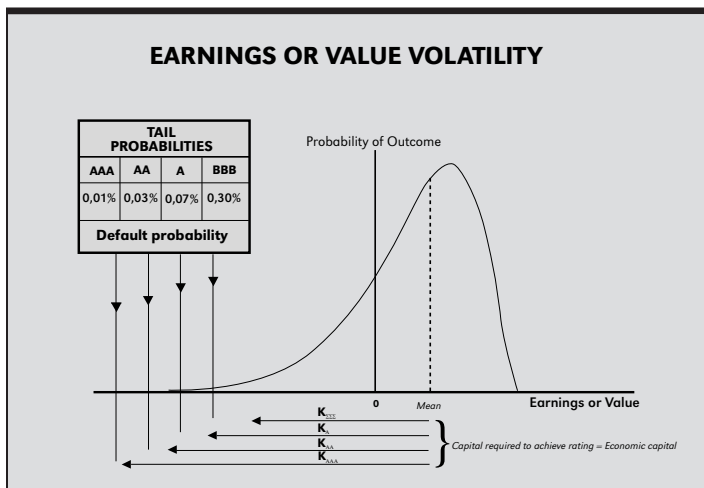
EARNINGS OR VALUE VOLATILITY

| TAIL PROBABILITIES | | | |
|---|---|---|---|
| AAA | AA | A | BBB |
| 0,01% | 0,03% | 0,07% | 0,30% |
| Default probability | | | |

Probability of Outcome

0

Mean

Earnings or Value

$K_{BBB}$
$K_A$
$K_{AA}$
$K_{AAA}$

Capital required to achieve rating = Economic capital